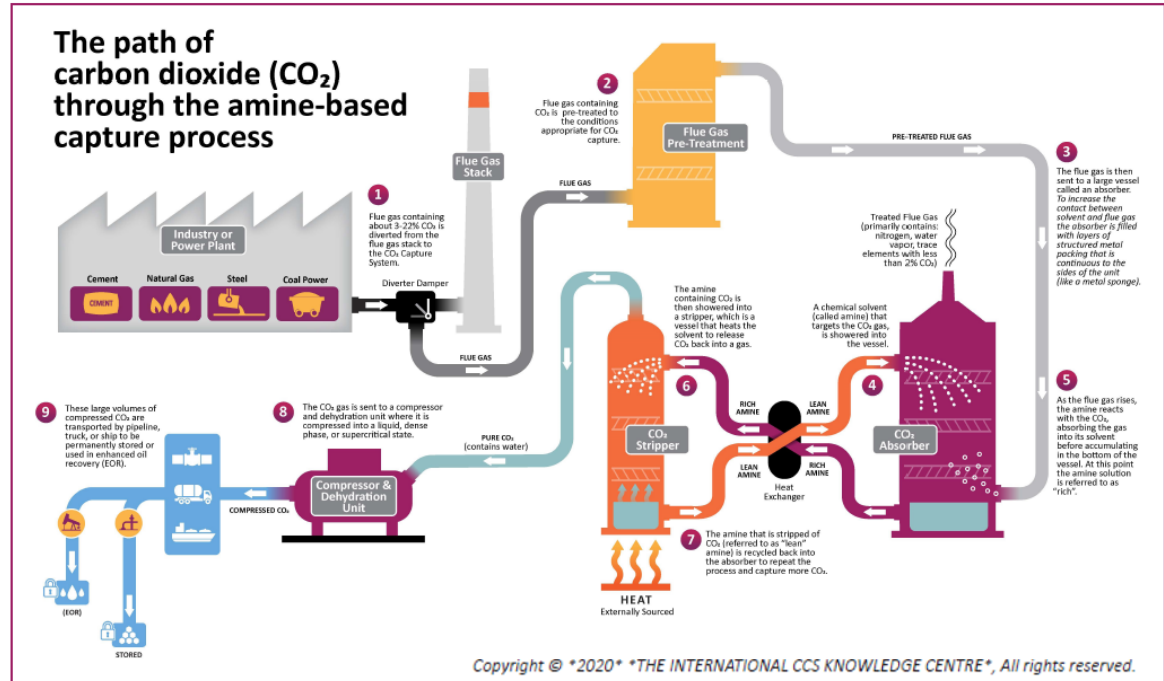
The path of carbon dioxide ($CO_2$) through the amine-based capture process

Industry or Power Plant

Cement
CEMENT
Natural Gas
Steel
Coal Power

Flue Gas Stack

1
Flue gas containing about 3-22% $CO_2$ is diverted from the flue gas stack to the $CO_2$ Capture System.

Diverter Damper

FLUE GAS

FLUE GAS

2
Flue gas containing $CO_2$ is pre-treated to the conditions appropriate for $CO_2$ capture.

Flue Gas Pre-Treatment

PRE-TREATED FLUE GAS

3
The flue gas is then sent to a large vessel called an absorber. To increase the contact between solvent and flue gas the absorber is filled with layers of structured metal packing that is continuous to the sides of the unit (like a metal sponge).

Treated Flue Gas (primarily contains: nitrogen, water vapor, trace elements with less than 2% $CO_2$)

A chemical solvent (called amine) that targets the $CO_2$ gas, is showered into the vessel.

4

$CO_2$ Absorber

5
As the flue gas rises, the amine reacts with the $CO_2$, absorbing the gas into its solvent before accumulating in the bottom of the vessel. At this point the amine solution is referred to as "rich".

The amine containing $CO_2$ is then showered into a stripper, which is a vessel that heats the solvent to release $CO_2$ back into a gas.

6

$CO_2$ Stripper

RICH AMINE
LEAN AMINE
LEAN AMINE
RICH AMINE
Heat Exchanger

7
The amine that is stripped of $CO_2$ (referred to as "lean" amine) is recycled back into the absorber to repeat the process and capture more $CO_2$.

HEAT
Externally Sourced

PURE $CO_2$ (contains water)

8
The $CO_2$ gas is sent to a compressor and dehydration unit where it is compressed into a liquid, dense phase, or supercritical state.

Compressor & Dehydration Unit

COMPRESSED $CO_2$

9
These large volumes of compressed $CO_2$ are transported by pipeline, truck, or ship to be permanently stored or used in enhanced oil recovery (EOR).

(EOR)

STORED

Copyright © *2020* *THE INTERNATIONAL CCS KNOWLEDGE CENTRE*, All rights reserved.